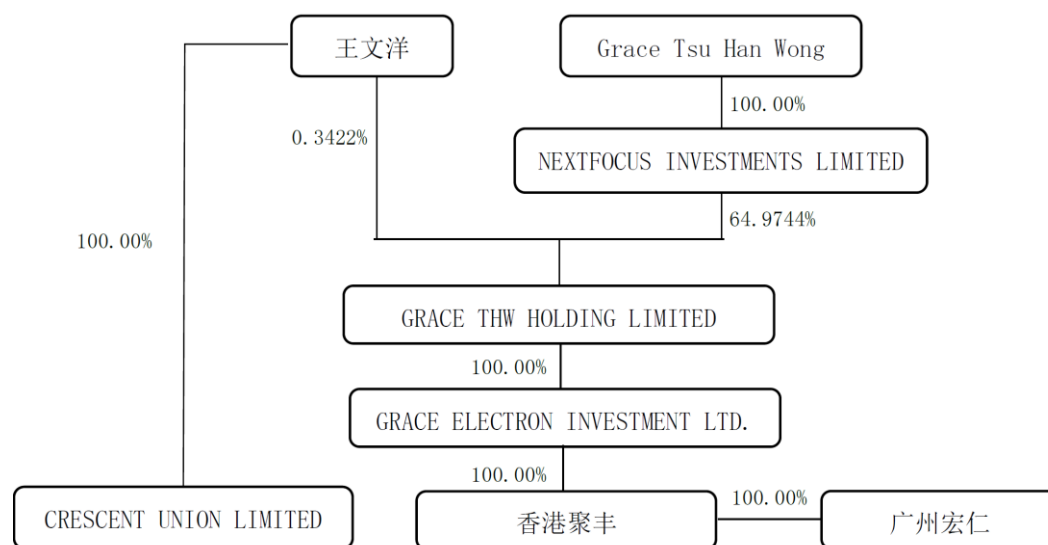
王文洋

Grace Tsu Han Wong

100.00%

0.3422%

NEXTFOCUS INVESTMENTS LIMITED

64.9744%

100.00%

GRACE THW HOLDING LIMITED

100.00%

GRACE ELECTRON INVESTMENT LTD.

100.00%

CRESCENT UNION LIMITED

香港聚丰

100.00%

广州宏仁